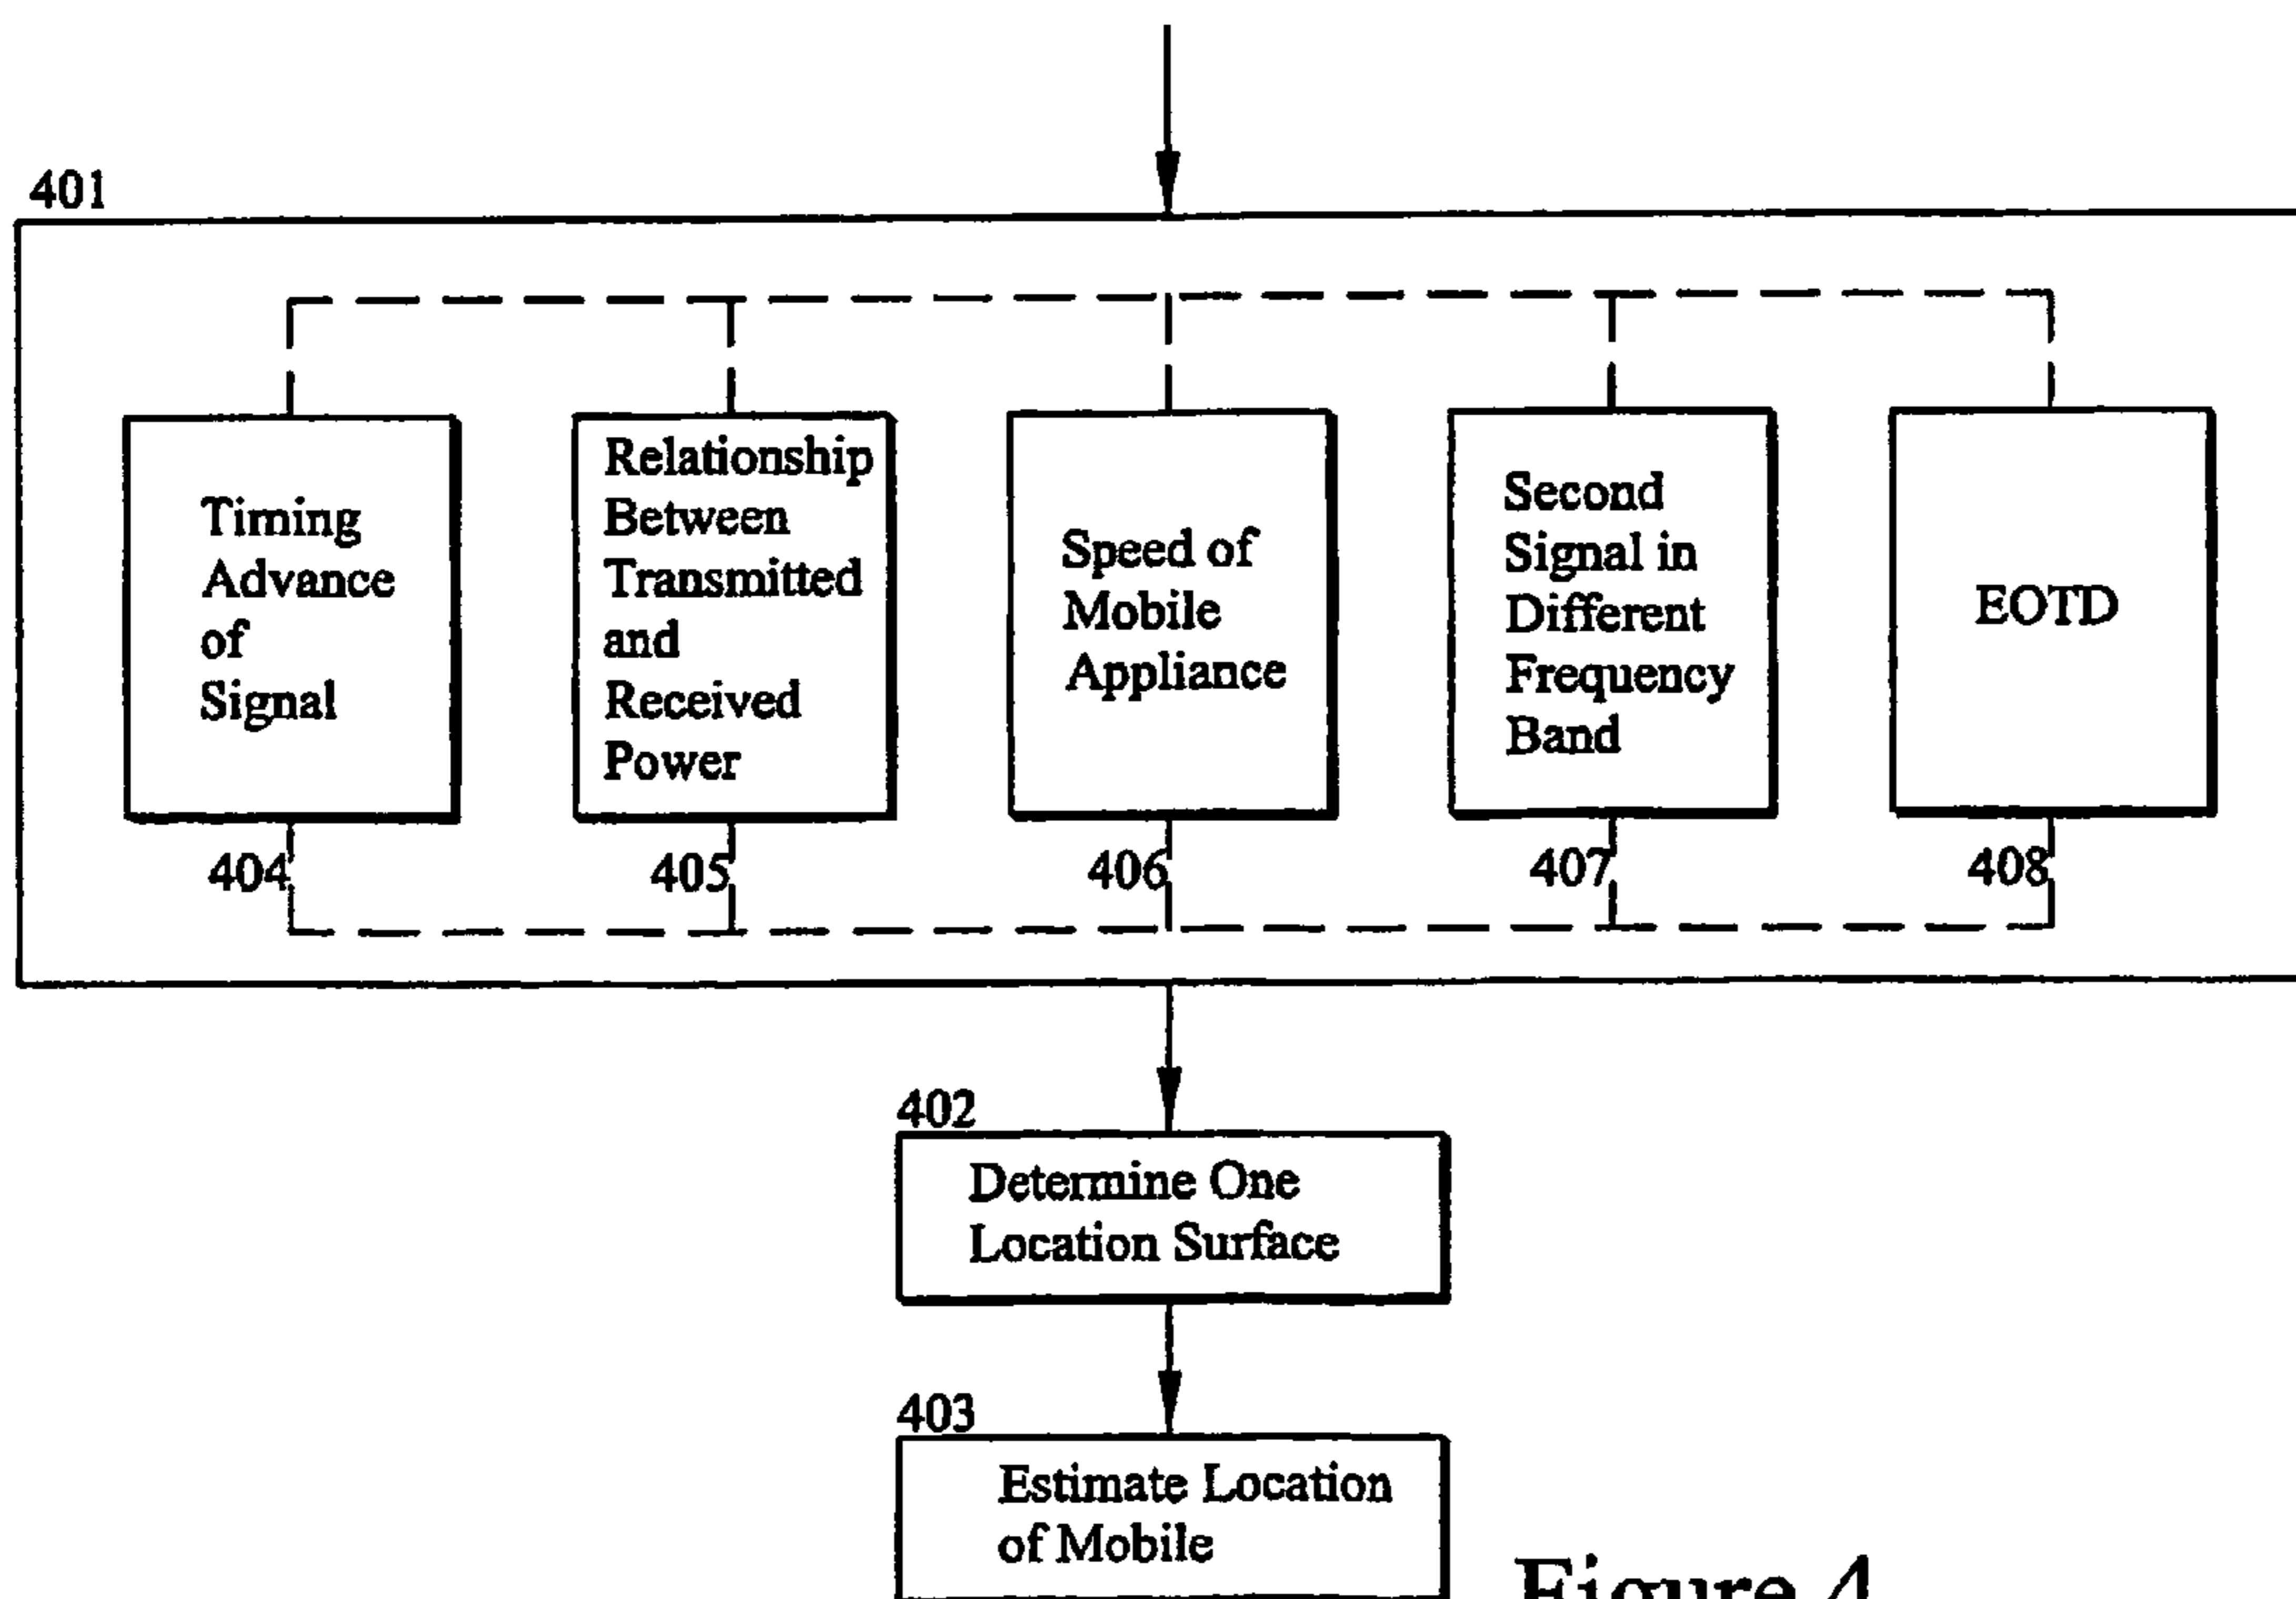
401

Timing Advance of Signal

Relationship Between Transmitted and Received Power

Speed of Mobile Appliance

Second Signal in Different Frequency Band

EOTD

404

405

406

407

408

402

Determine One Location Surface

403

Estimate Location of Mobile

Figure 4